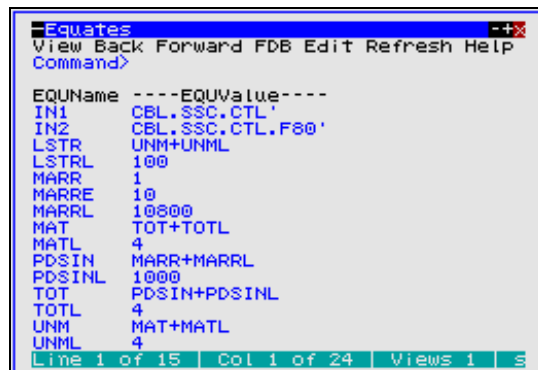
Equates
View Back Forward FDB Edit Refresh Help
Command>

| EQUName | ----EQUValue---- |
|---|---|
| IN1 | CBL.SSC.CTL' |
| IN2 | CBL.SSC.CTL.F80' |
| LSTR | UNM+UNML |
| LSTRL | 100 |
| MARR | 1 |
| MARRE | 10 |
| MARRL | 10800 |
| MAT | TOT+TOTL |
| MATL | 4 |
| PDSIN | MARR+MARRL |
| PDSINL | 1000 |
| TOT | PDSIN+PDSINL |
| TOTL | 4 |
| UNM | MAT+MATL |
| UNML | 4 |

Line 1 of 15 | Col 1 of 24 | Views 1 | S